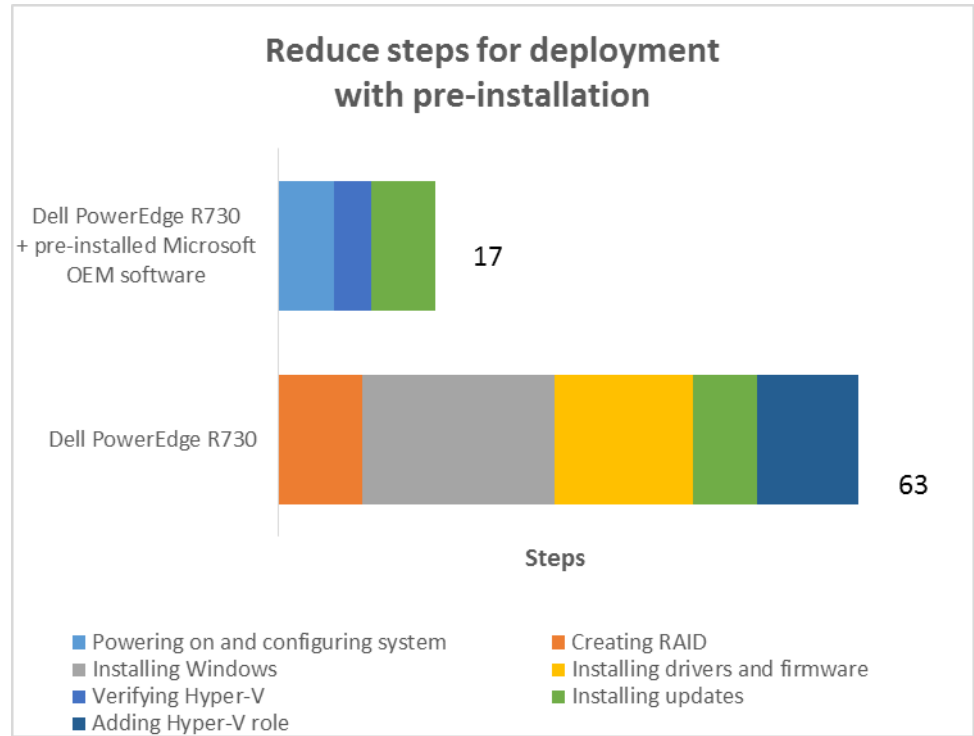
Reduce steps for deployment with pre-installation

Dell PowerEdge R730 + pre-installed Microsoft OEM software

17

Dell PowerEdge R730

63

Steps

Powering on and configuring system
Creating RAID
Installing Windows
Installing drivers and firmware
Verifying Hyper-V
Installing updates
Adding Hyper-V role